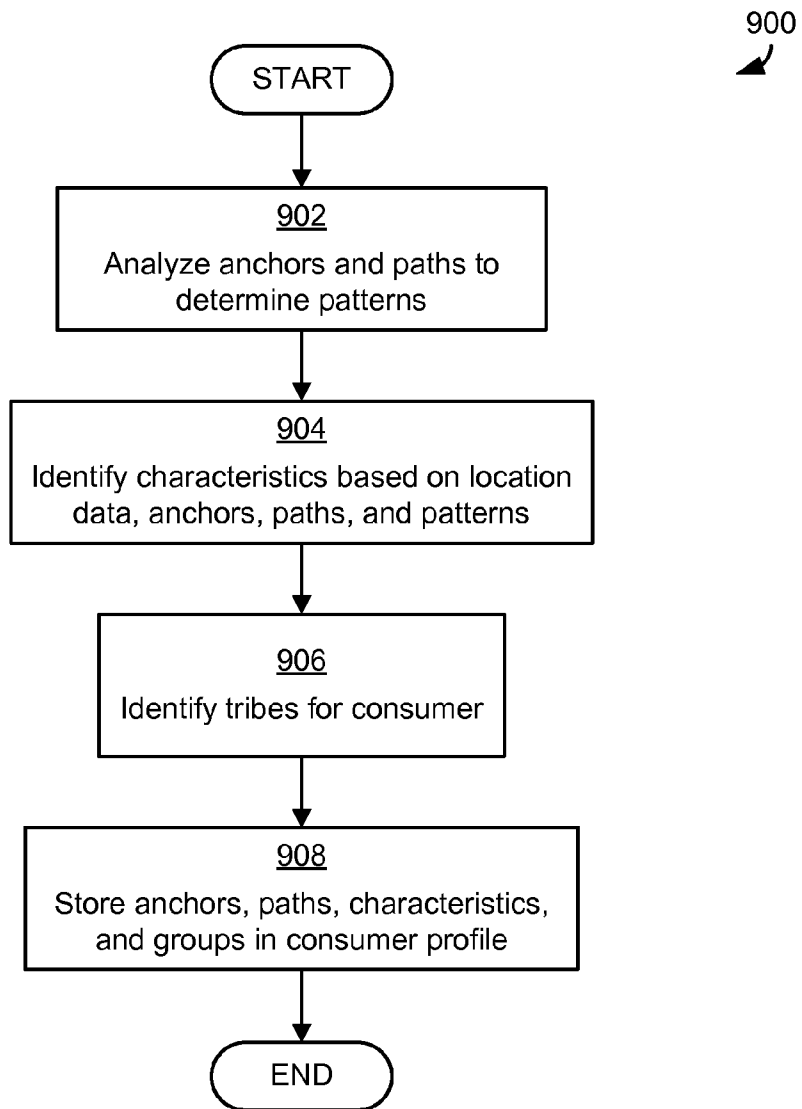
900

START

902
Analyze anchors and paths to determine patterns

904
Identify characteristics based on location data, anchors, paths, and patterns

906
Identify tribes for consumer

908
Store anchors, paths, characteristics, and groups in consumer profile

END